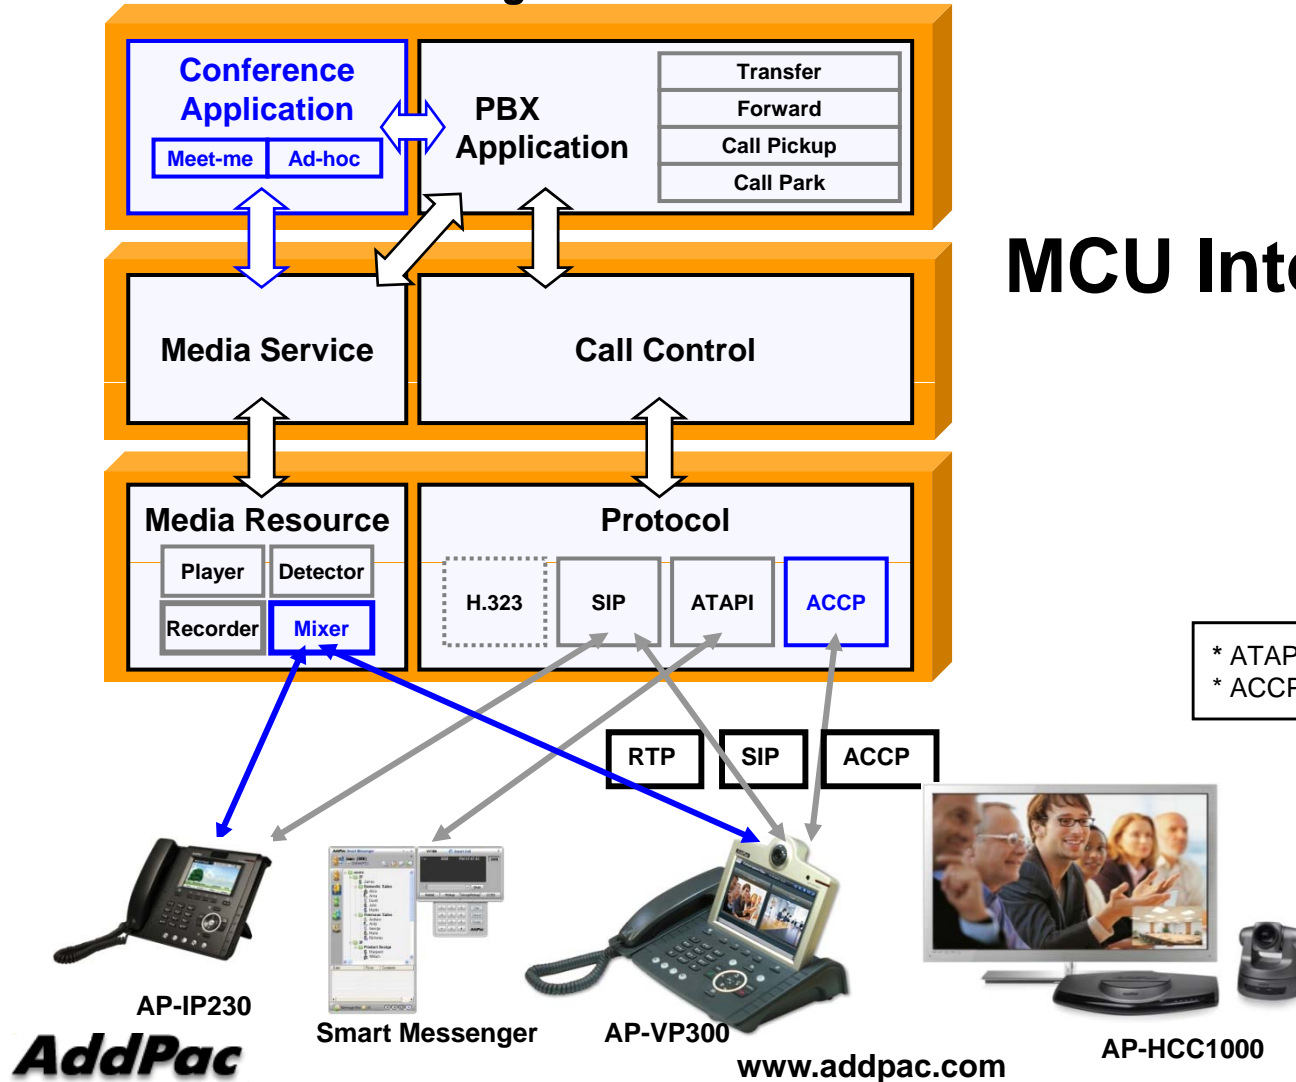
Conference Application

Meet-me

Ad-hoc

PBX Application

Transfer

Forward

Call Pickup

Call Park

MCU Int

Media Service

Call Control

Media Resource

Player

Detector

Recorder

Mixer

Protocol

H.323

SIP

ATAPI

ACCP

* ATAP
* ACCP

RTP

SIP

ACCP

AP-IP230

Smart Messenger

AP-VP300

AP-HCC1000

AddPac

www.addpac.com